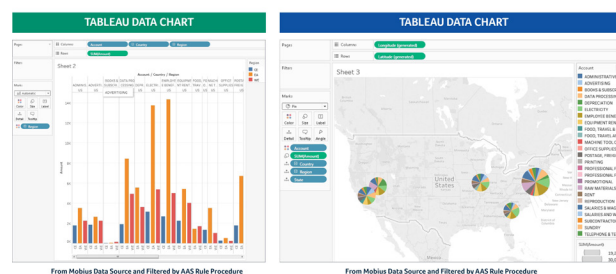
TABLEAU DATA CHART

Pages

Columns Account Country Region

Rows SUM(Amount)

Filters

Sheet 2

Account / Country / Region

Marks

Color Size Label

Detail Tooltip

Region

From Mobius Data Source and Filtered by AAS Rule Procedure

TABLEAU DATA CHART

Pages

Columns Longitude (generated)

Rows Latitude (generated)

Filters

Sheet 3

Marks

Pie

Color Size Label

Detail Tooltip Angle

Account

SUM(Amount)

Country

Region

State

Account

ADMINISTRATIVE

ADVERTISING

BOOKS & SUBSCR

DATA PROCESSING

DEPRECIATION

ELECTRICITY

EMPLOYEE BENE

EQUIPMENT REN

FOOD, TRAVEL &

FOOD, TRAVEL AN

MACHINE TOOL

OFFICE SUPPLIES

POSTAGE, FREIGH

PRINTING

PROFESSIONAL F

PROFESSIONAL S

PROMOTIONAL

RAW MATERIALS

RENT

REPRODUCTION

SALARIES & WA

SALARIES AND W

SUBCONTRACTO

SUNDRY

TELEPHONE & TE

SUM(Amount)

From Mobius Data Source and Filtered by AAS Rule Procedure